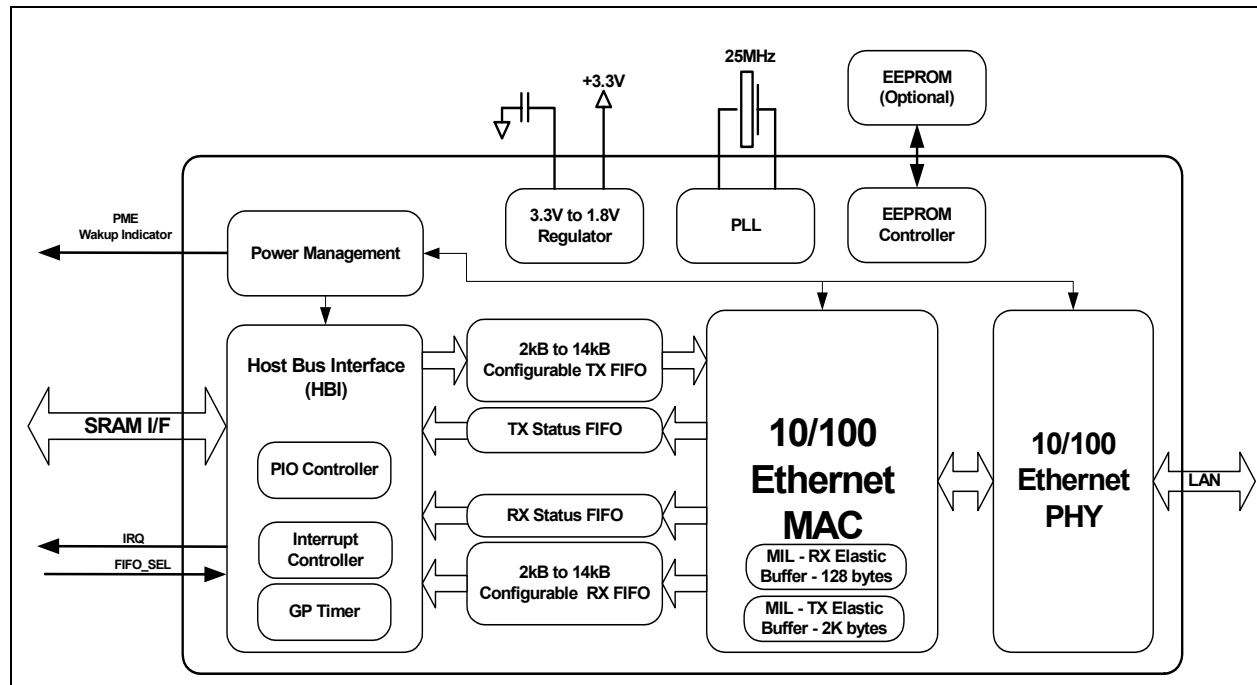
25MHz

+3.3V

EEPROM (Optional)

3.3V to 1.8V Regulator

PLL

EEPROM Controller

PME Wakup Indicator

Power Management

Host Bus Interface (HBI)

2kB to 14kB Configurable TX FIFO

TX Status FIFO

SRAM I/F

PIO Controller

RX Status FIFO

IRQ

FIFO_SEL

Interrupt Controller

GP Timer

2kB to 14kB Configurable RX FIFO

10/100 Ethernet MAC

MIL - RX Elastic Buffer - 128 bytes

MIL - TX Elastic Buffer - 2K bytes

10/100 Ethernet PHY

LAN